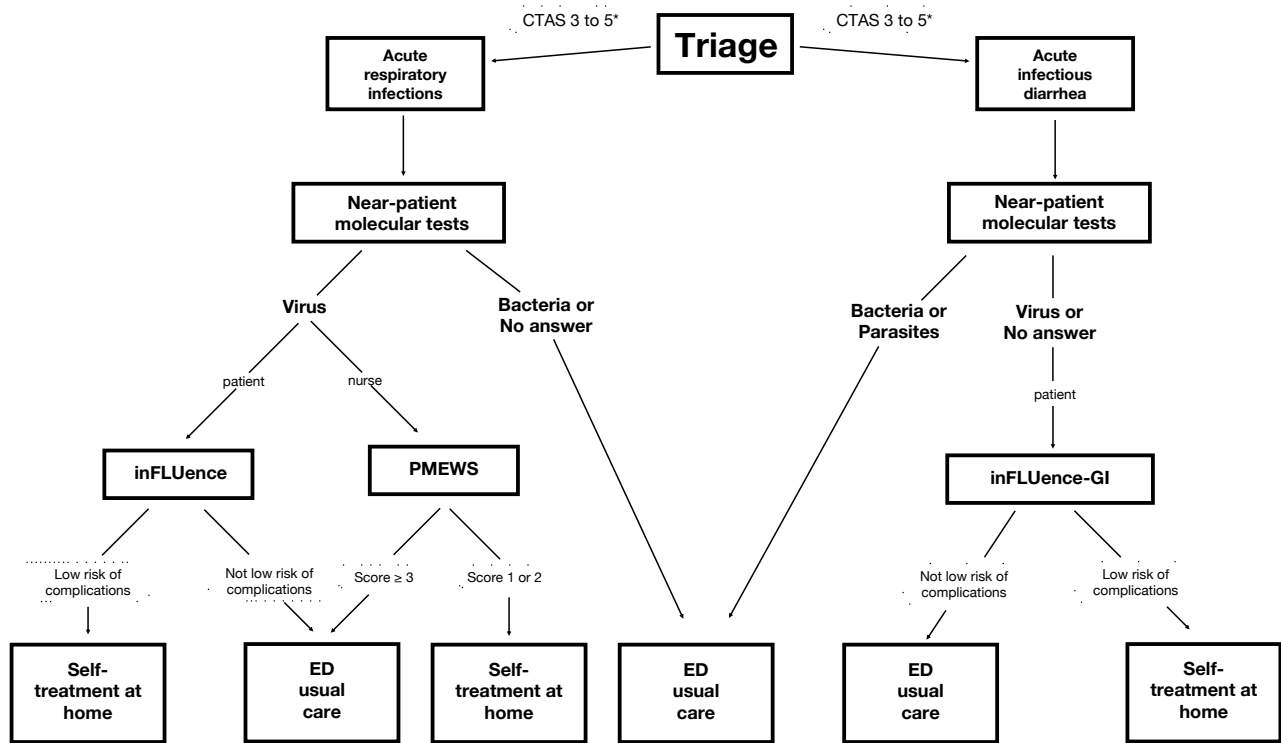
Triage

CTAS 3 to 5*

CTAS 3 to 5*

Acute respiratory infections

Acute infectious diarrhea

Near-patient molecular tests

Near-patient molecular tests

Virus

Bacteria or No answer

Bacteria or Parasites

Virus or No answer

patient

nurse

patient

inFLUence

PMEWS

inFLUence-GI

Low risk of complications

Not low risk of complications

Score ≥ 3

Score 1 or 2

Not low risk of complications

Low risk of complications

Self-treatment at home

ED usual care

Self-treatment at home

ED usual care

ED usual care

Self-treatment at home